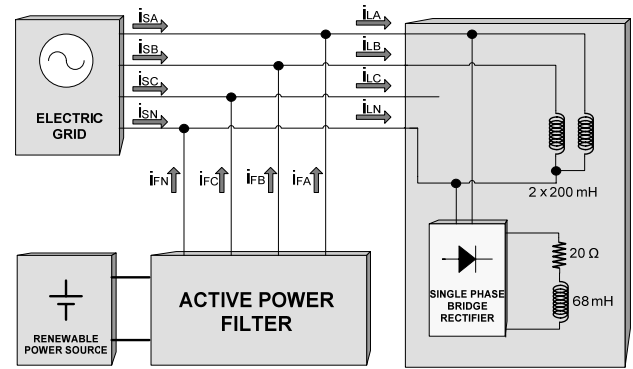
ELECTRIC GRID

$i_{SA}$
$i_{SB}$
$i_{SC}$
$i_{SN}$

$i_{LA}$
$i_{LB}$
$i_{LC}$
$i_{LN}$

$i_{FN}$ $i_{FC}$ $i_{FB}$ $i_{FA}$

2 x 200 mH

SINGLE PHASE BRIDGE RECTIFIER

20 Ω

68 mH

RENEWABLE POWER SOURCE

ACTIVE POWER FILTER